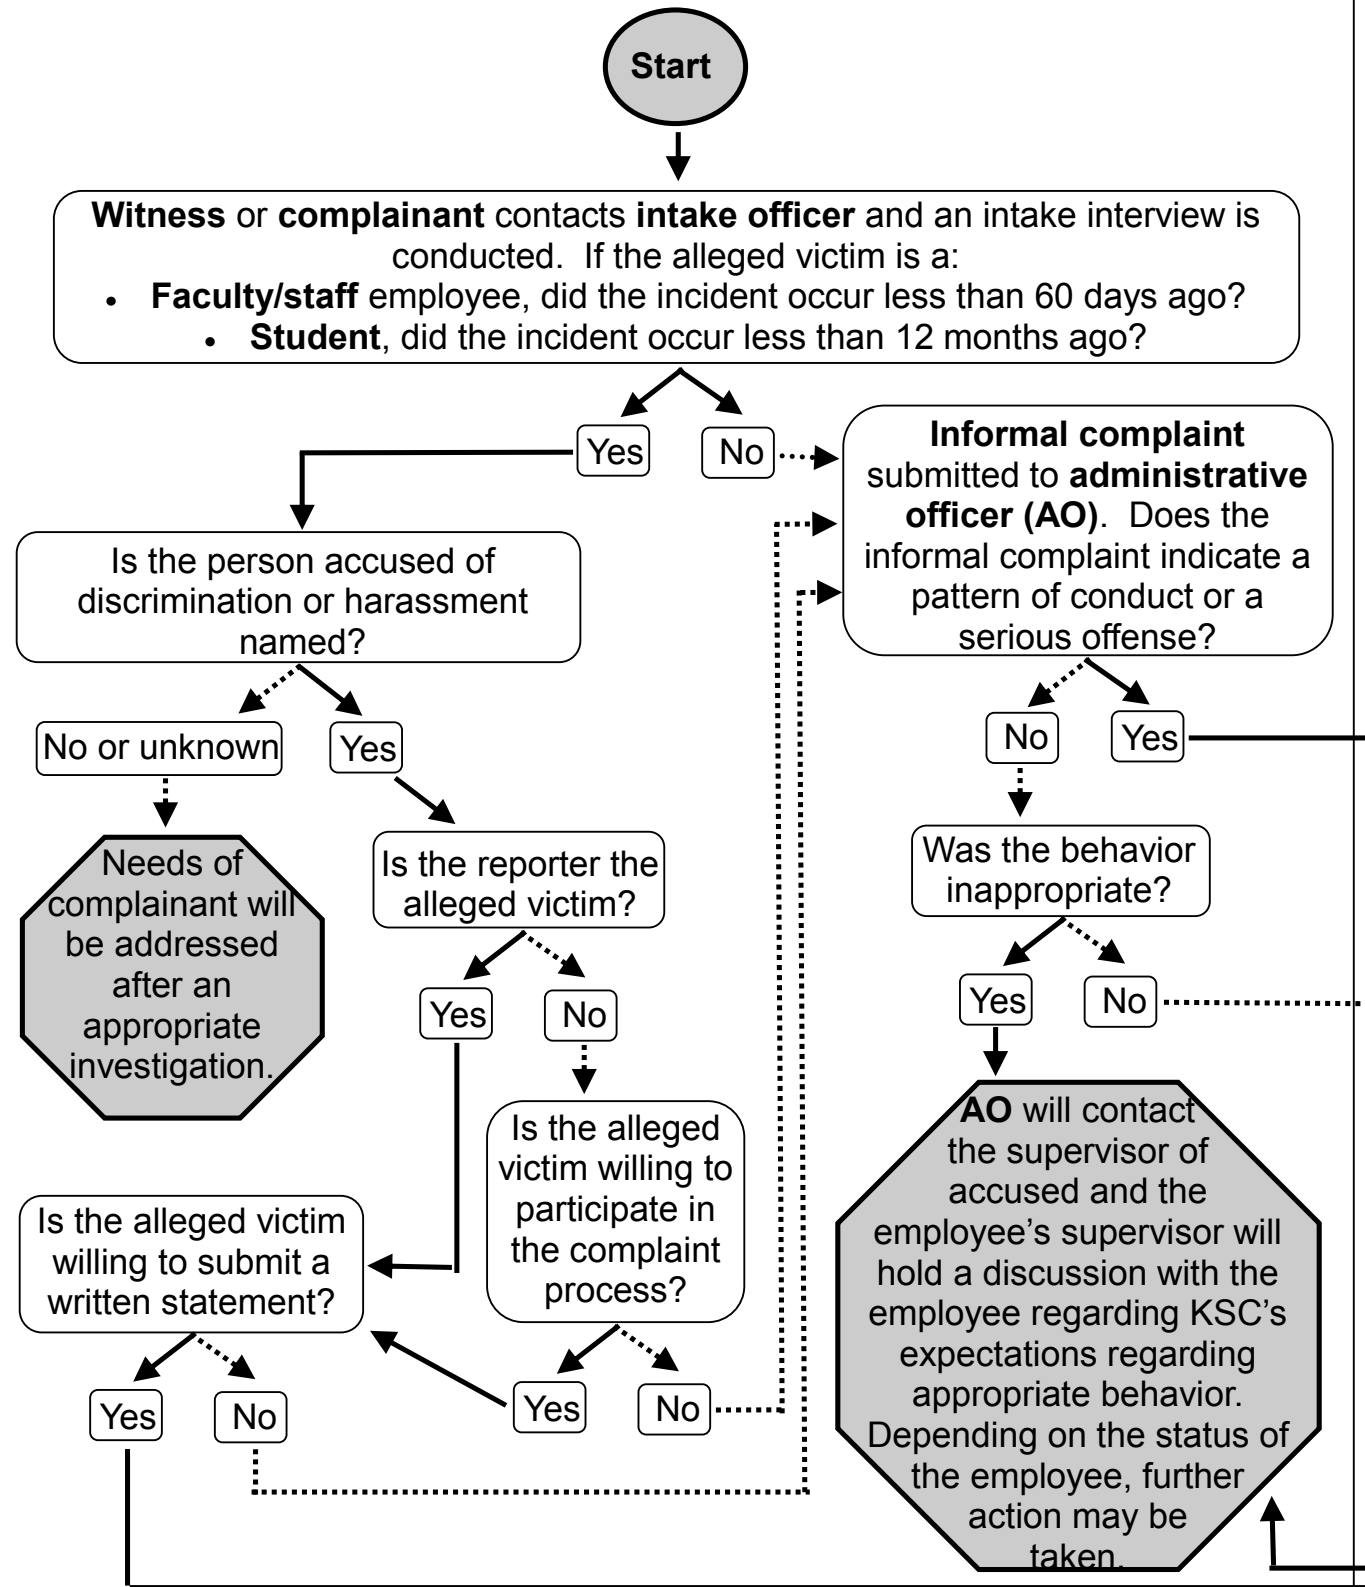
Start

**Witness** or **complainant** contacts **intake officer** and an intake interview is conducted. If the alleged victim is a:
- **Faculty/staff** employee, did the incident occur less than 60 days ago?
- **Student**, did the incident occur less than 12 months ago?

Yes

No

**Informal complaint** submitted to **administrative officer (AO)**. Does the informal complaint indicate a pattern of conduct or a serious offense?

Is the person accused of discrimination or harassment named?

No or unknown

Yes

Needs of complainant will be addressed after an appropriate investigation.

Is the reporter the alleged victim?

Yes

No

Is the alleged victim willing to participate in the complaint process?

Is the alleged victim willing to submit a written statement?

Yes

No

Yes

No

No

Yes

Was the behavior inappropriate?

Yes

No

**AO** will contact the supervisor of accused and the employee's supervisor will hold a discussion with the employee regarding KSC's expectations regarding appropriate behavior. Depending on the status of the employee, further action may be taken.